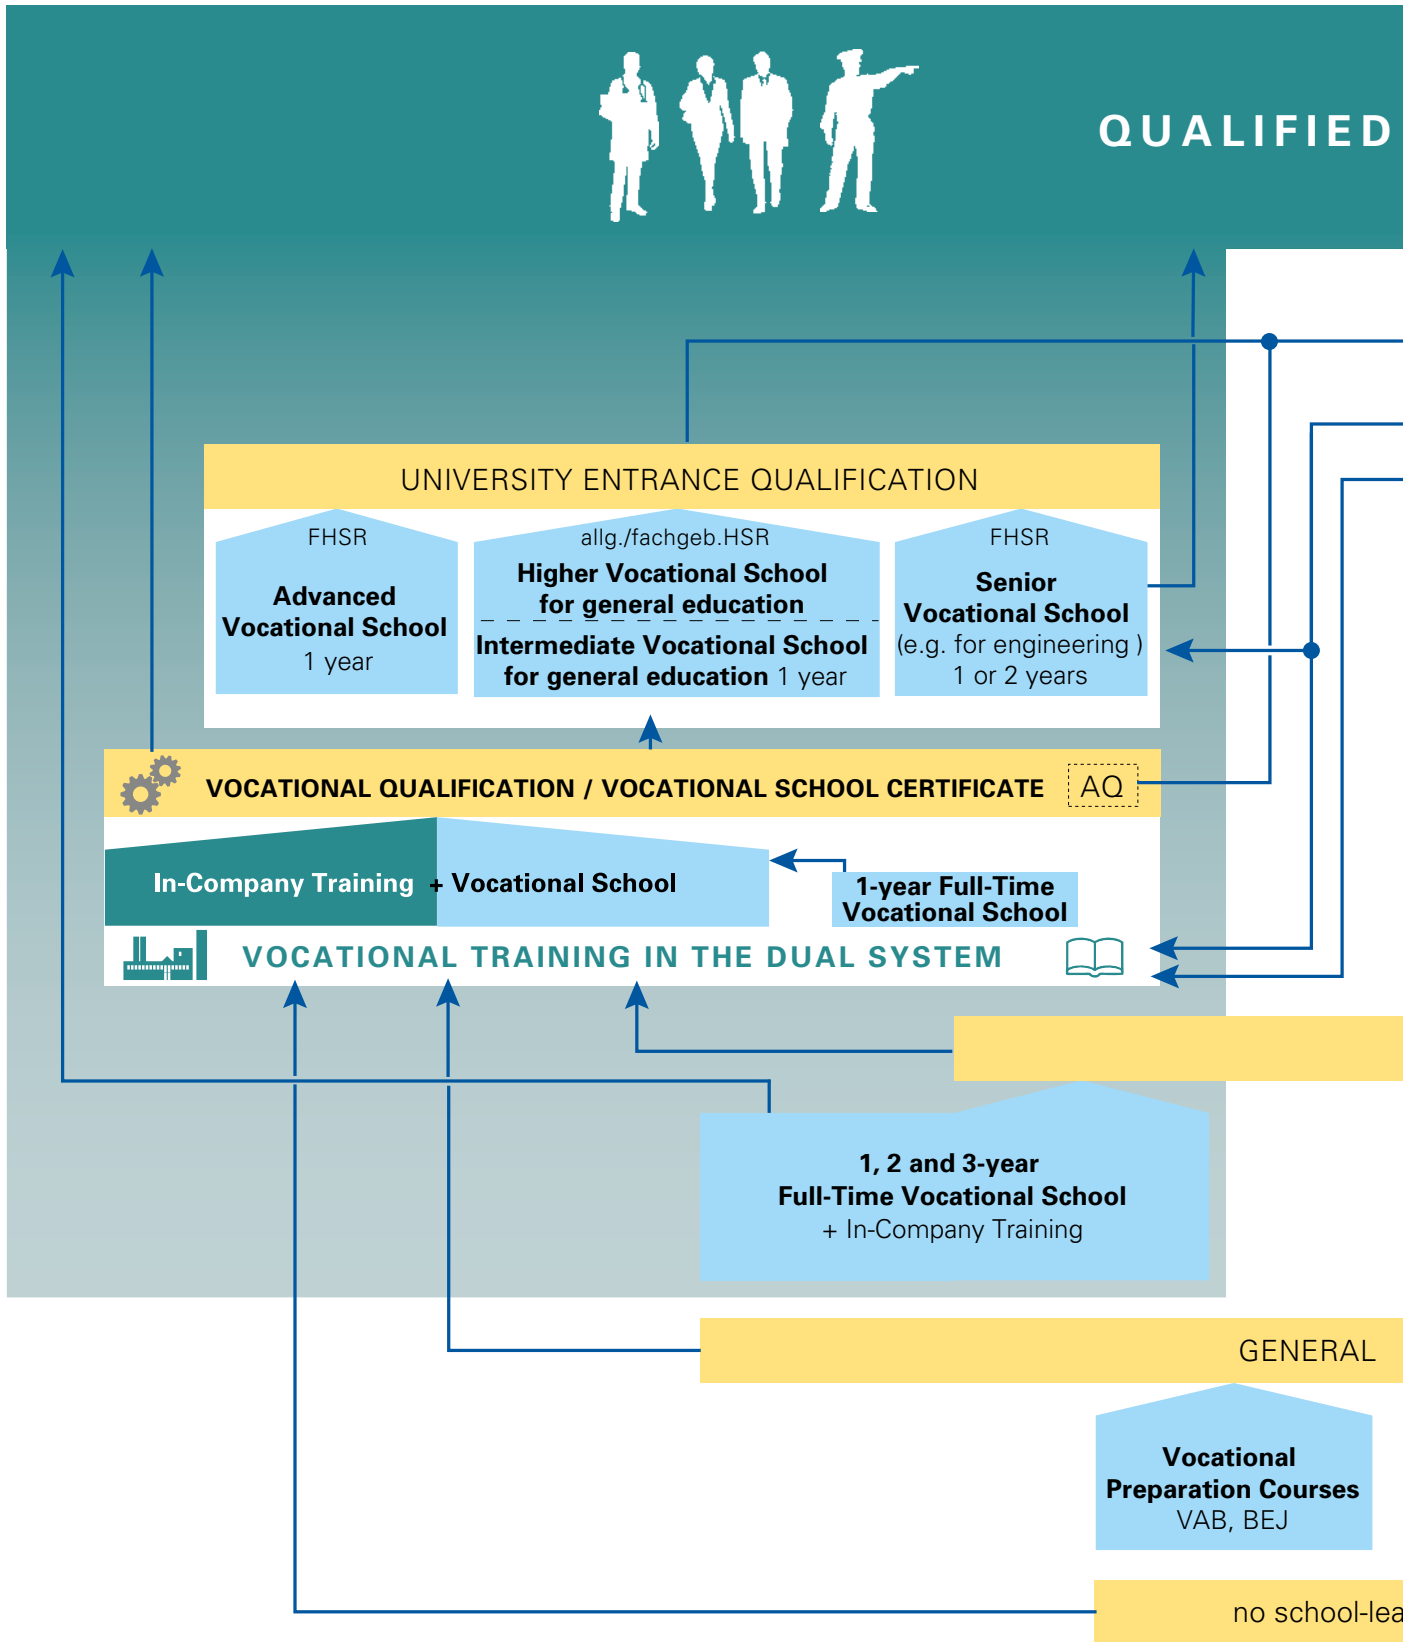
QUALIFIED

UNIVERSITY ENTRANCE QUALIFICATION

FHSR

Advanced Vocational School
1 year

allg./fachgeb.HSR

Higher Vocational School for general education

Intermediate Vocational School for general education 1 year

FHSR

Senior Vocational School
(e.g. for engineering )
1 or 2 years

VOCATIONAL QUALIFICATION / VOCATIONAL SCHOOL CERTIFICATE

AQ

In-Company Training + Vocational School

1-year Full-Time Vocational School

VOCATIONAL TRAINING IN THE DUAL SYSTEM

1, 2 and 3-year
Full-Time Vocational School
+ In-Company Training

GENERAL

Vocational Preparation Courses
VAB, BEJ

no school-lea